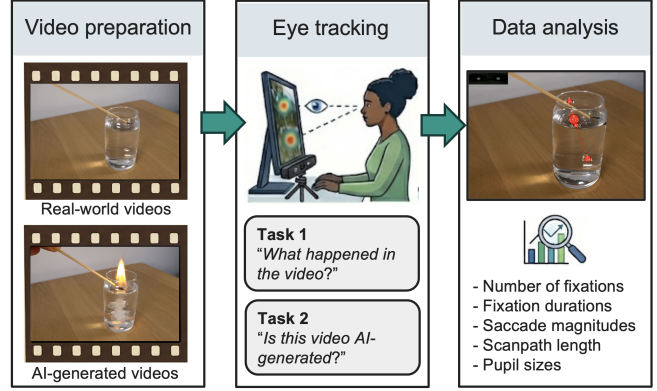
Video preparation

Real-world videos

AI-generated videos

Eye tracking

Task 1
"What happened in the video?"

Task 2
"Is this video AI-generated?"

Data analysis

- Number of fixations
- Fixation durations
- Saccade magnitudes
- Scanpath length
- Pupil sizes